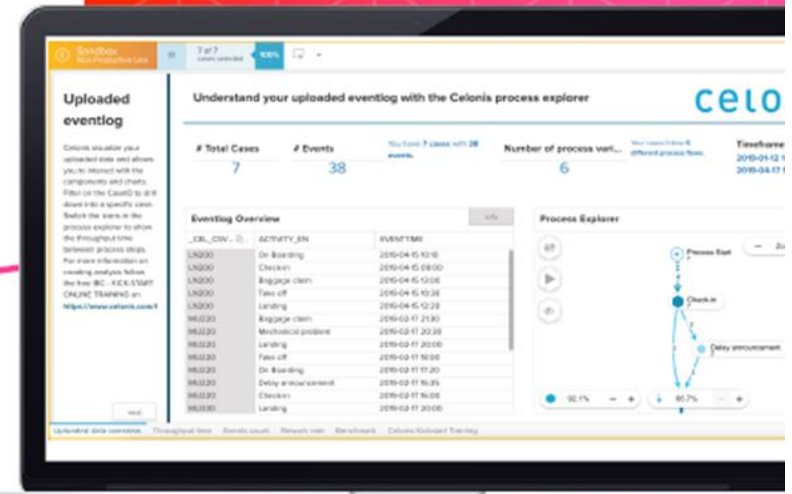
Sandbox
Non-Productive Use

7 of 7
cases selected

100%

Uploaded eventlog

Celonis visualize your uploaded data and allows you to interact with the components and charts. Filter on the CaseID to drill down into a specific case. Switch the icons in the process explorer to show the throughput time between process steps. For more information on creating analysis follow the free IBC - KICK-START ONLINE TRAINING on https://www.celonis.com/t

next

Understand your uploaded eventlog with the Celonis process explorer

celo

# Total Cases
7

# Events
38

You have 7 cases with 38 events.

Number of process vari...
6

Your cases follow 6 different process flows.

Timeframe
2019-01-12
2019-04-17

Eventlog Overview

Info

| _CEL_CSV... | ACTIVITY_EN | EVENTTIME |
|---|---|---|
| LN200 | On Boarding | 2019-04-15 10:18 |
| LN200 | Checkin | 2019-04-15 09:00 |
| LN200 | Baggage claim | 2019-04-15 12:08 |
| LN200 | Take off | 2019-04-15 10:38 |
| LN200 | Landing | 2019-04-15 12:28 |
| MU220 | Baggage claim | 2019-02-17 21:30 |
| MU220 | Mechanical problem | 2019-02-17 20:39 |
| MU220 | Landing | 2019-02-17 20:00 |
| MU220 | Take off | 2019-02-17 18:00 |
| MU220 | On Boarding | 2019-02-17 17:20 |
| MU220 | Delay announcement | 2019-02-17 15:35 |
| MU220 | Checkin | 2019-02-17 15:00 |
| MU300 | Landing | 2019-02-17 20:00 |

Process Explorer

Process Start

Check-in

Delay announcement

92.1%

61.7%

Uploaded data overview | Throughput time | Events count | Rework rate | Benchmark | Celonis Kickstart Training